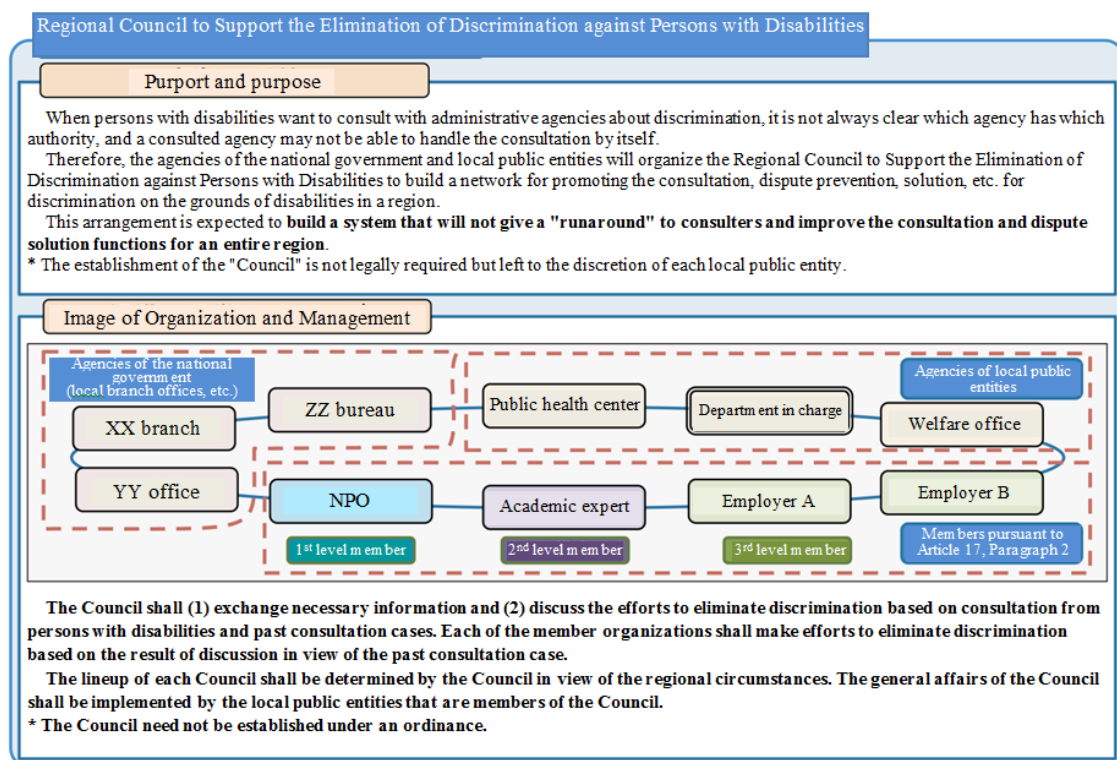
Regional Council to Support the Elimination of Discrimination against Persons with Disabilities

Purport and purpose

When persons with disabilities want to consult with administrative agencies about discrimination, it is not always clear which agency has which authority, and a consulted agency may not be able to handle the consultation by itself.

Therefore, the agencies of the national government and local public entities will organize the Regional Council to Support the Elimination of Discrimination against Persons with Disabilities to build a network for promoting the consultation, dispute prevention, solution, etc. for discrimination on the grounds of disabilities in a region.

This arrangement is expected to **build a system that will not give a "runaround" to consulters and improve the consultation and dispute solution functions for an entire region**.

* The establishment of the "Council" is not legally required but left to the discretion of each local public entity.

Image of Organization and Management

Agencies of the national government (local branch offices, etc.)

XX branch

ZZ bureau

YY office

Public health center

Department in charge

Agencies of local public entities

Welfare office

NPO

Academic expert

Employer A

Employer B

$1^{st}$ level member

$2^{nd}$ level member

$3^{rd}$ level member

Members pursuant to Article 17, Paragraph 2

The Council shall (1) exchange necessary information and (2) discuss the efforts to eliminate discrimination based on consultation from persons with disabilities and past consultation cases. Each of the member organizations shall make efforts to eliminate discrimination based on the result of discussion in view of the past consultation case.

The lineup of each Council shall be determined by the Council in view of the regional circumstances. The general affairs of the Council shall be implemented by the local public entities that are members of the Council.

* The Council need not be established under an ordinance.